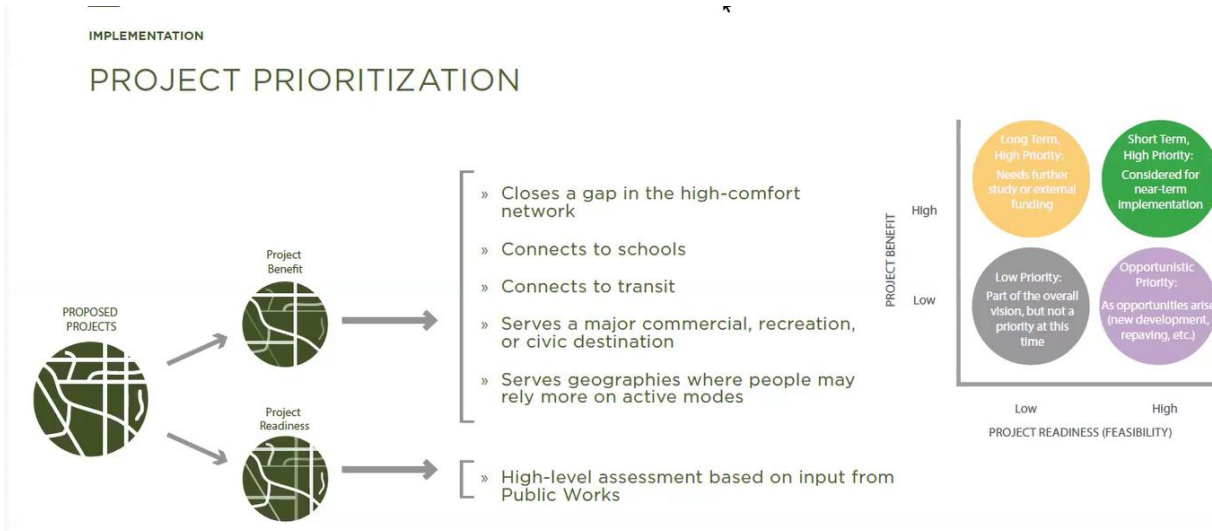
IMPLEMENTATION

PROJECT PRIORITIZATION

PROPOSED PROJECTS

Project Benefit

Project Readiness

» Closes a gap in the high-comfort network

» Connects to schools

» Connects to transit

» Serves a major commercial, recreation, or civic destination

» Serves geographies where people may rely more on active modes

» High-level assessment based on input from Public Works

PROJECT BENEFIT

High

Low

Long Term, High Priority: Needs further study or external funding

Short Term, High Priority: Considered for near-term implementation

Low Priority: Part of the overall vision, but not a priority at this time

Opportunistic Priority: As opportunities arise (new development, repaving, etc.)

Low

High

PROJECT READINESS (FEASIBILITY)